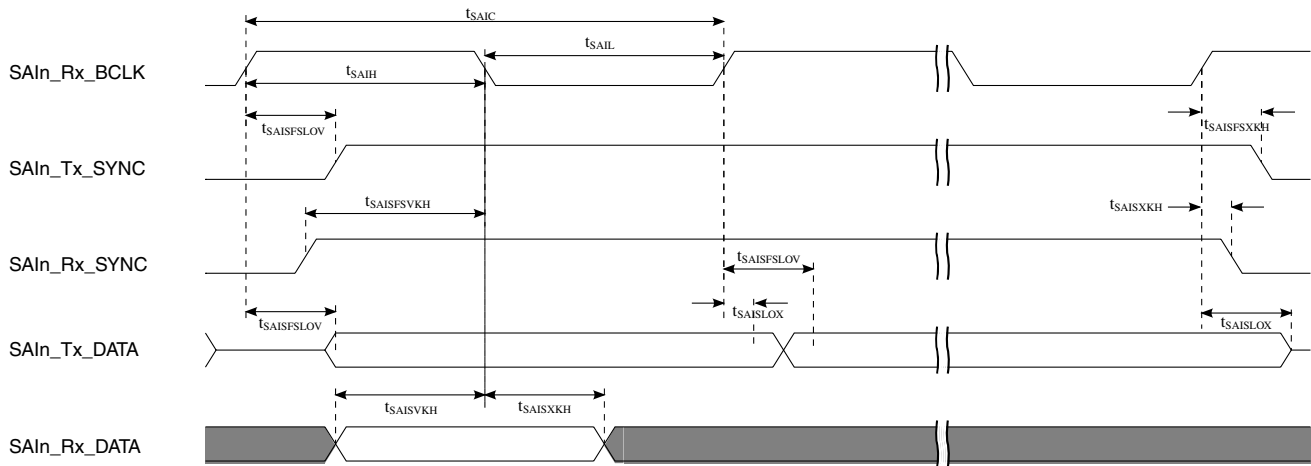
$t_{SAIC}$

$t_{SAIL}$

SAIn_Rx_BCLK

$t_{SAIH}$

$t_{SAISFSLOV}$

$t_{SAISFSXKH}$

SAIn_Tx_SYNC

$t_{SAISFSVKH}$

$t_{SAISXKH}$

SAIn_Rx_SYNC

$t_{SAISFSLOV}$

$t_{SAISFSLOV}$

$t_{SAISLOX}$

$t_{SAISLOX}$

SAIn_Tx_DATA

$t_{SAISVKH}$

$t_{SAISXKH}$

SAIn_Rx_DATA